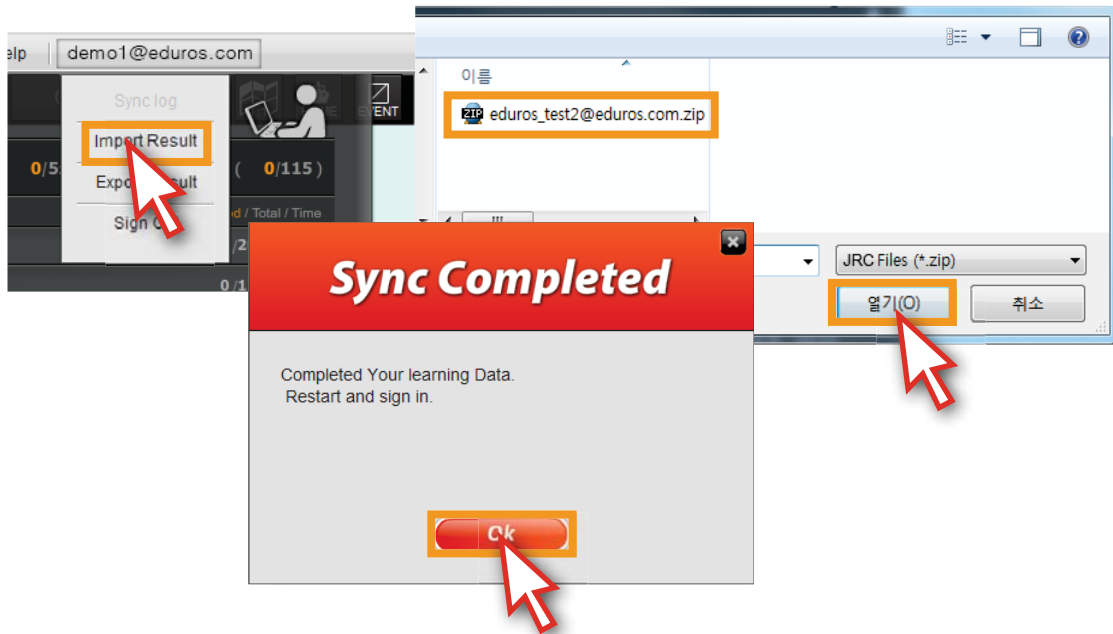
elp demo1@eduros.com

Sync log
Import Result
Export Result
Sign O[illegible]

0/5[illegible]
( 0/115 )
od / Total / Time
/2
0/1

EVENT

이름
eduros_test2@eduros.com.zip

JRC Files (*.zip)
열기(O)
취소

Sync Completed

Completed Your learning Data.
Restart and sign in.

Ok